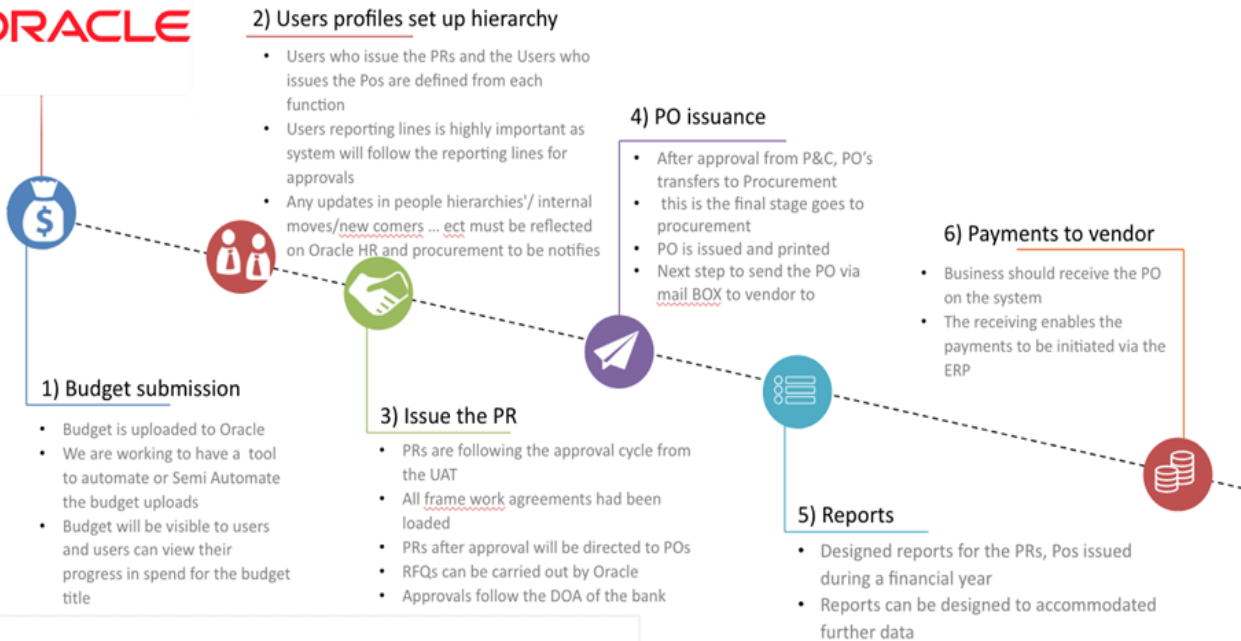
ORACLE

2) Users profiles set up hierarchy

- Users who issue the PRs and the Users who issues the Pos are defined from each function
- Users reporting lines is highly important as system will follow the reporting lines for approvals
- Any updates in people hierarchies'/ internal moves/new comers … ect must be reflected on Oracle HR and procurement to be notifies

4) PO issuance

- After approval from P&C, PO's transfers to Procurement
- this is the final stage goes to procurement
- PO is issued and printed
- Next step to send the PO via mail BOX to vendor to

6) Payments to vendor

- Business should receive the PO on the system
- The receiving enables the payments to be initiated via the ERP

1) Budget submission

- Budget is uploaded to Oracle
- We are working to have a tool to automate or Semi Automate the budget uploads
- Budget will be visible to users and users can view their progress in spend for the budget title

3) Issue the PR

- PRs are following the approval cycle from the UAT
- All frame work agreements had been loaded
- PRs after approval will be directed to POs
- RFQs can be carried out by Oracle
- Approvals follow the DOA of the bank

5) Reports

- Designed reports for the PRs, Pos issued during a financial year
- Reports can be designed to accommodated further data